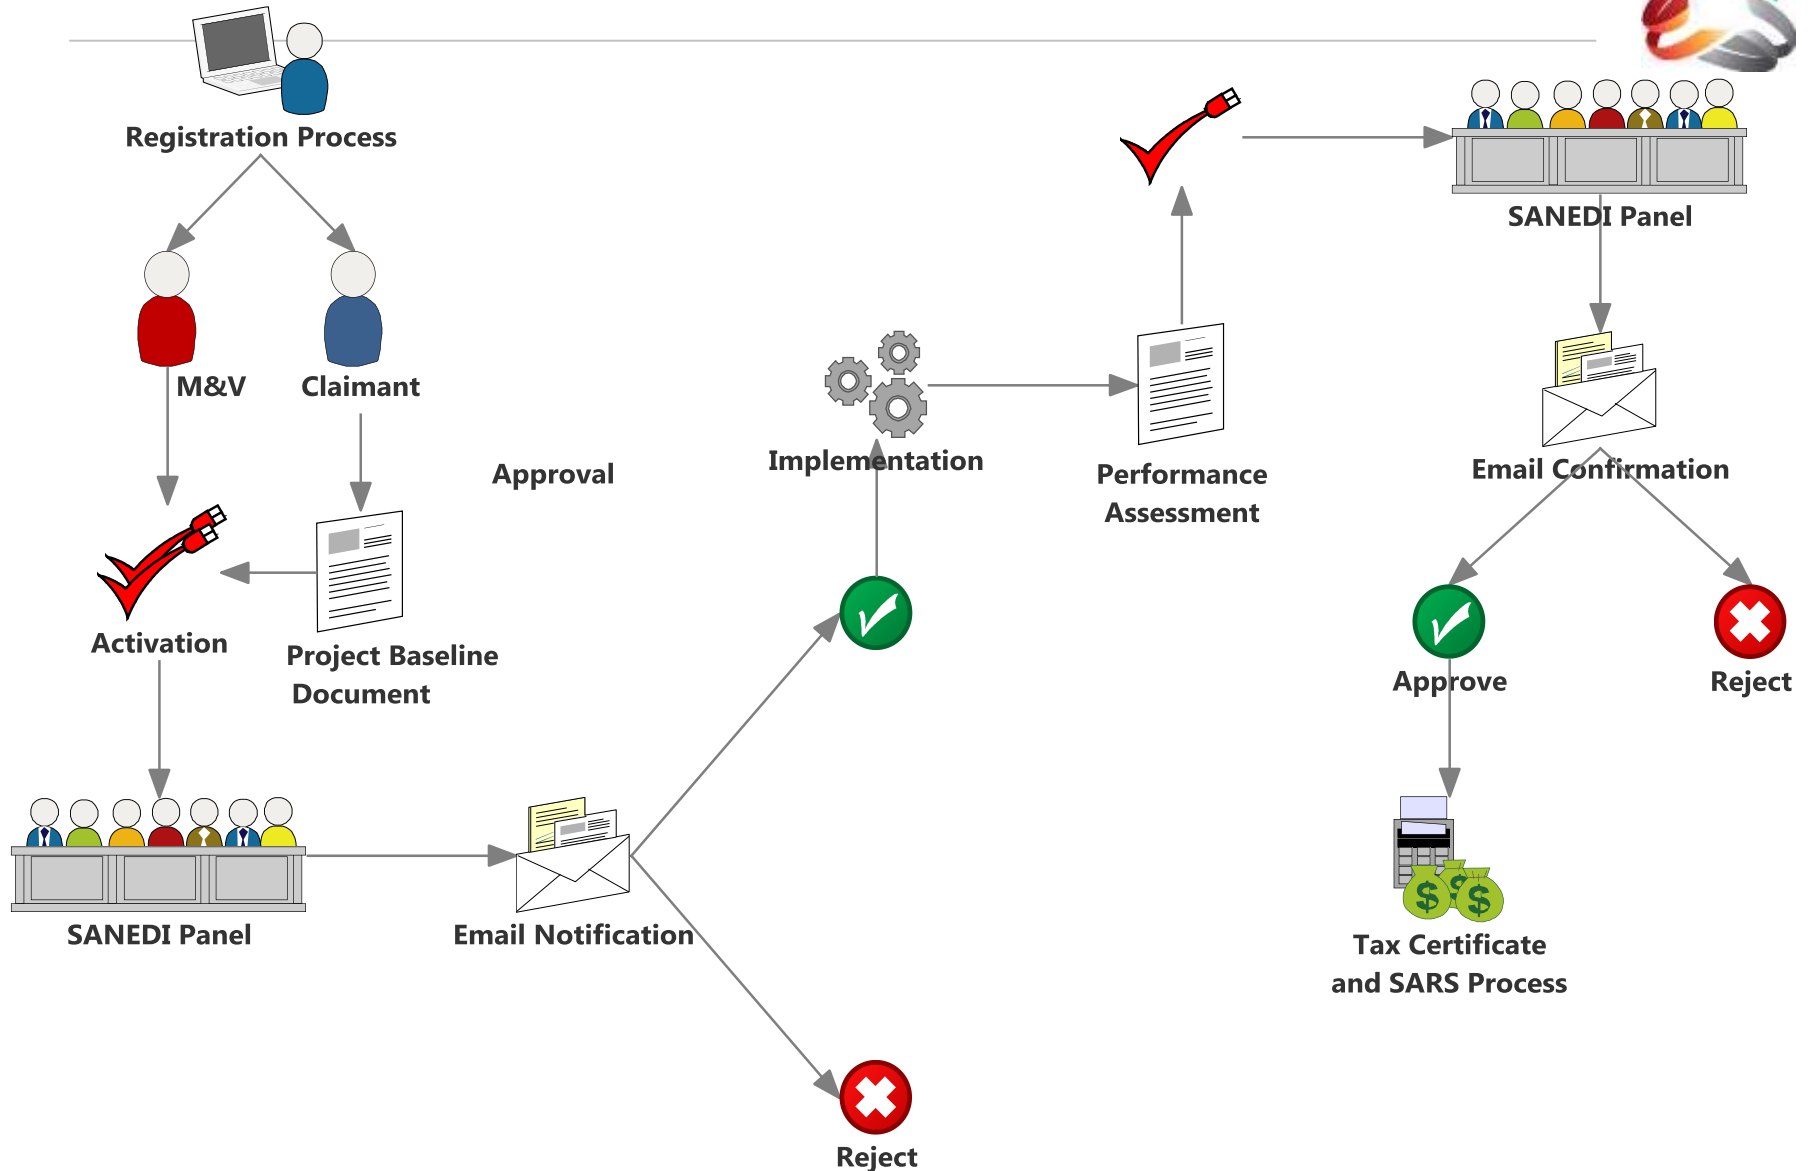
Registration Process

M&V

Claimant

Activation

Project Baseline Document

SANEDI Panel

Email Notification

Approval

Implementation

Reject

Performance Assessment

SANEDI Panel

Email Confirmation

Approve

Reject

Tax Certificate and SARS Process